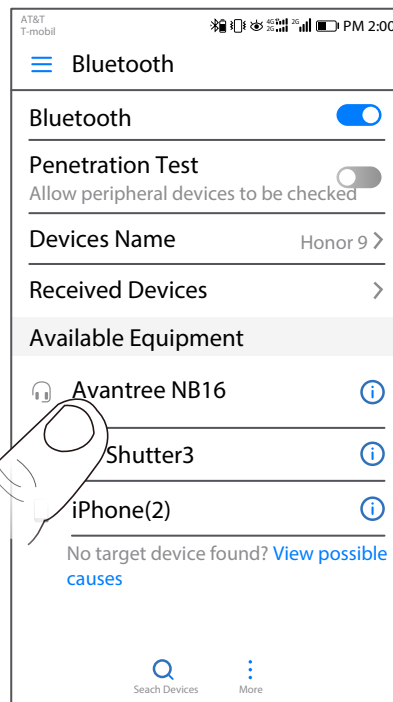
AT&T
T-mobil
4G 2G 2G PM 2:00

Bluetooth

Bluetooth

Penetration Test
Allow peripheral devices to be checked

Devices Name
Honor 9

Received Devices

Available Equipment

Avantree NB16

Shutter3

iPhone(2)

No target device found? View possible causes

Seach Devices
More